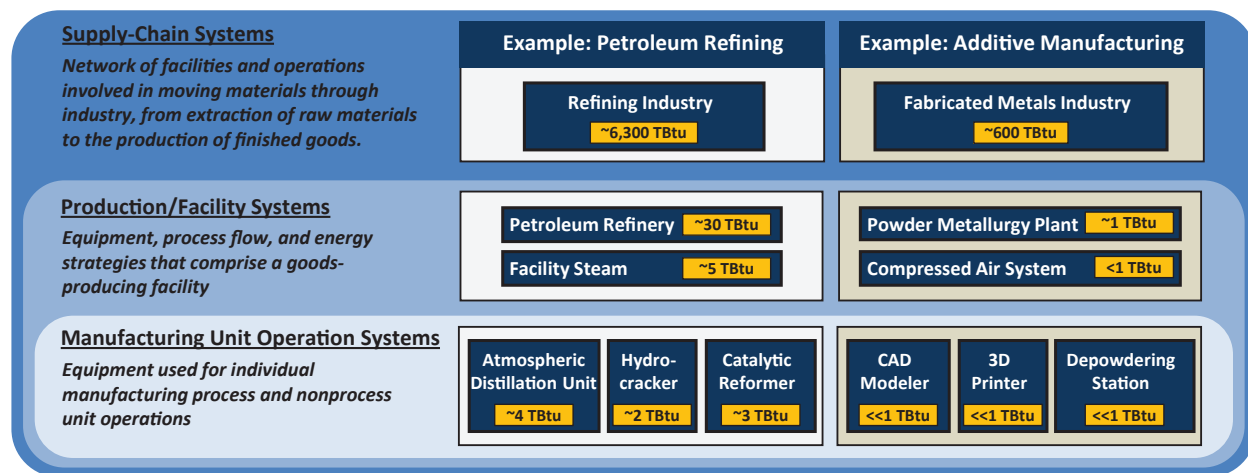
Supply-Chain Systems

Network of facilities and operations involved in moving materials through industry, from extraction of raw materials to the production of finished goods.

Example: Petroleum Refining

Refining Industry
~6,300 TBtu

Example: Additive Manufacturing

Fabricated Metals Industry
~600 TBtu

Production/Facility Systems

Equipment, process flow, and energy strategies that comprise a goods-producing facility

Petroleum Refinery ~30 TBtu

Facility Steam ~5 TBtu

Powder Metallurgy Plant ~1 TBtu

Compressed Air System <1 TBtu

Manufacturing Unit Operation Systems

Equipment used for individual manufacturing process and nonprocess unit operations

Atmospheric Distillation Unit
~4 TBtu

Hydro-cracker
~2 TBtu

Catalytic Reformer
~3 TBtu

CAD Modeler
<<1 TBtu

3D Printer
<<1 TBtu

Depowdering Station
<<1 TBtu